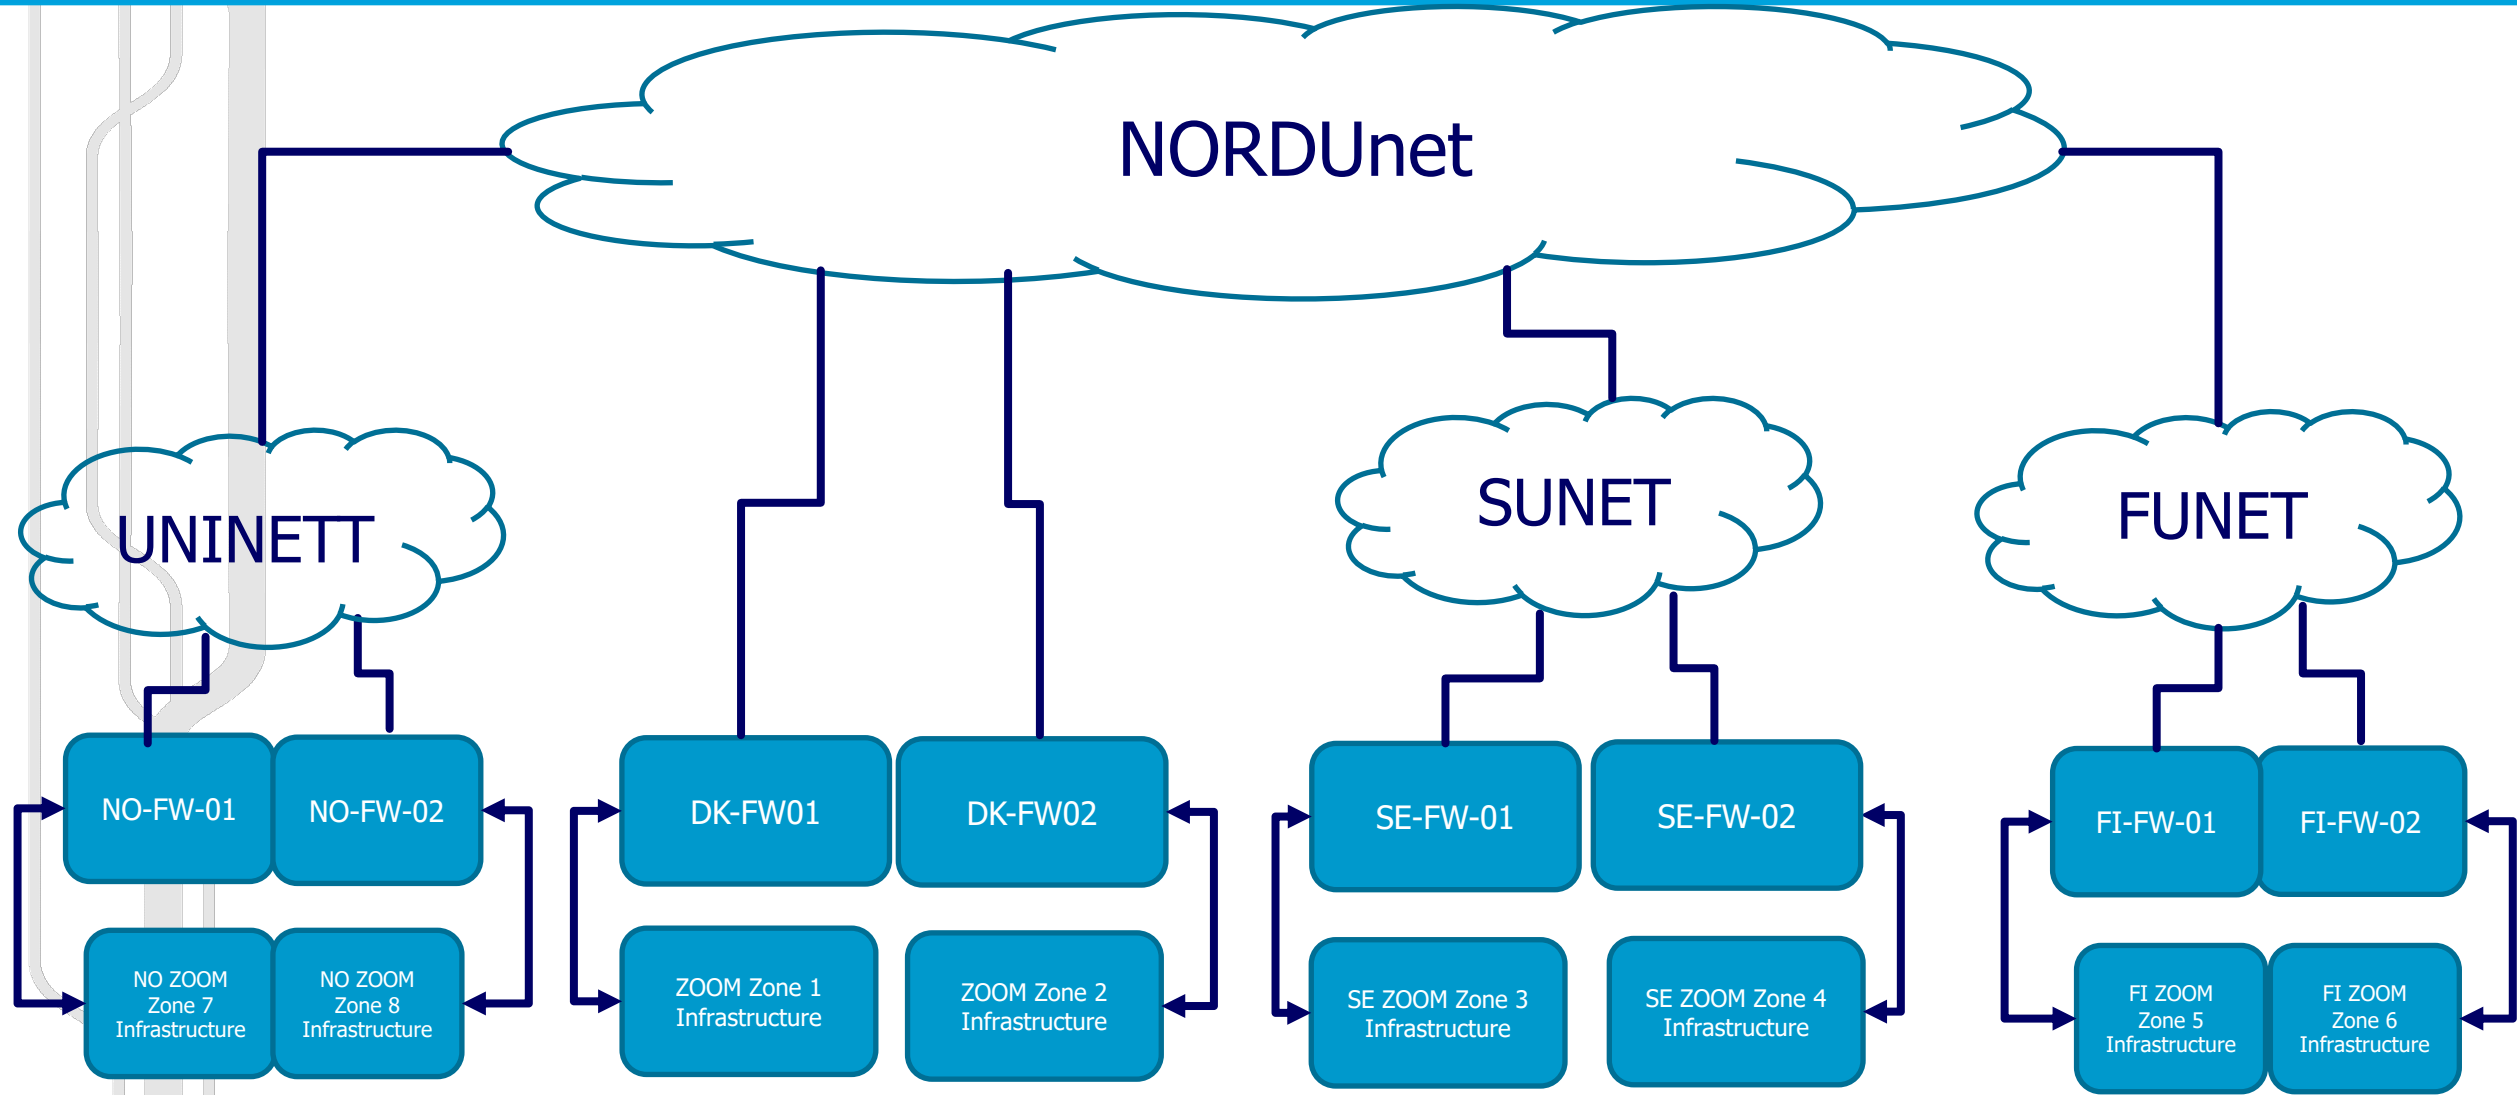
NORDUnet

UNINETT

SUNET

FUNET

NO-FW-01

NO-FW-02

DK-FW01

DK-FW02

SE-FW-01

SE-FW-02

FI-FW-01

FI-FW-02

NO ZOOM Zone 7 Infrastructure

NO ZOOM Zone 8 Infrastructure

ZOOM Zone 1 Infrastructure

ZOOM Zone 2 Infrastructure

SE ZOOM Zone 3 Infrastructure

SE ZOOM Zone 4 Infrastructure

FI ZOOM Zone 5 Infrastructure

FI ZOOM Zone 6 Infrastructure